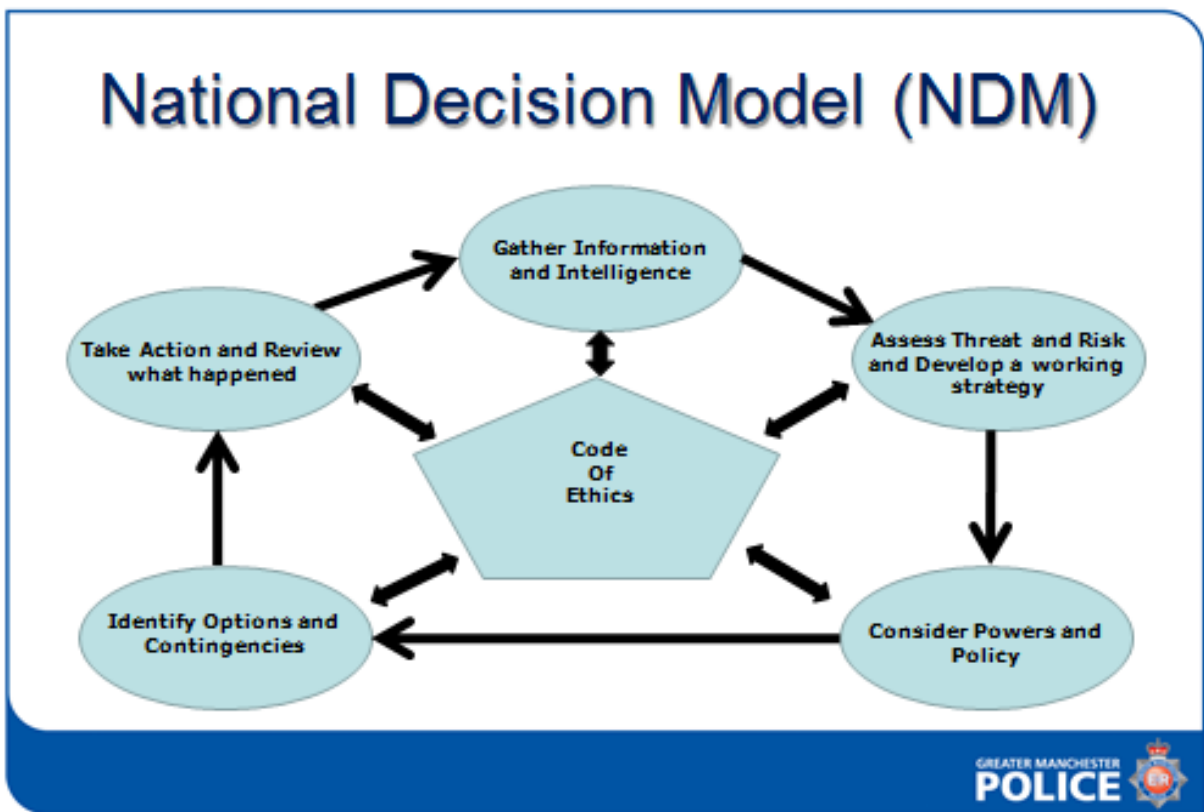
National Decision Model (NDM)

Gather Information and Intelligence

Assess Threat and Risk and Develop a working strategy

Consider Powers and Policy

Identify Options and Contingencies

Take Action and Review what happened

Code Of Ethics

GREATER MANCHESTER
POLICE

ER